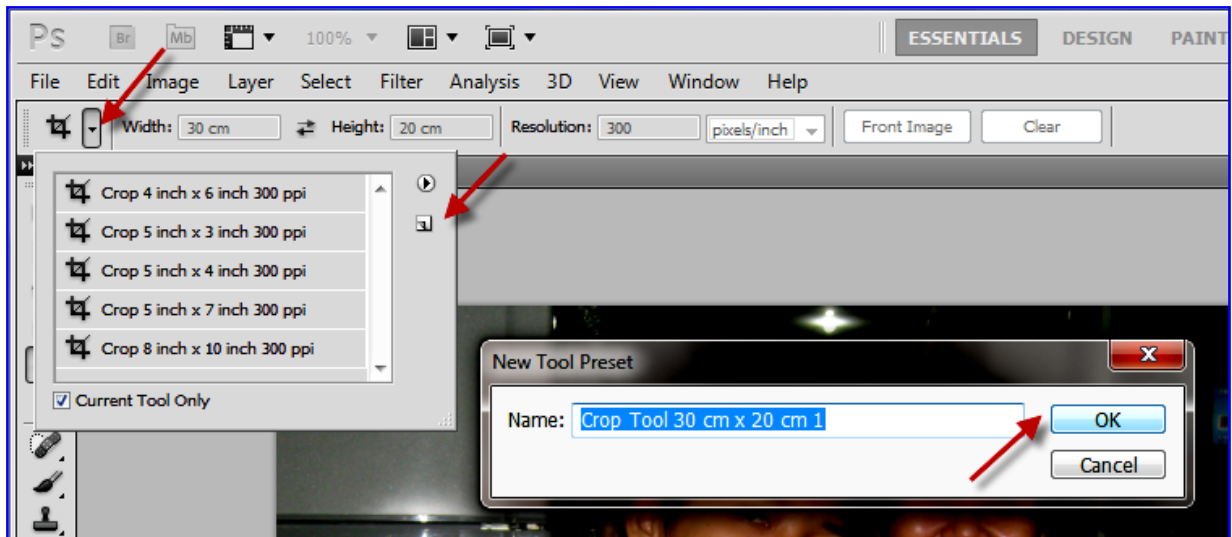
Ps Br Mb 100% ESSENTIALS DESIGN PAINT

File Edit Image Layer Select Filter Analysis 3D View Window Help

Width: 30 cm Height: 20 cm Resolution: 300 pixels/inch Front Image Clear

Crop 4 inch x 6 inch 300 ppi
Crop 5 inch x 3 inch 300 ppi
Crop 5 inch x 4 inch 300 ppi
Crop 5 inch x 7 inch 300 ppi
Crop 8 inch x 10 inch 300 ppi

Current Tool Only

New Tool Preset

Name: Crop Tool 30 cm x 20 cm 1

OK

Cancel